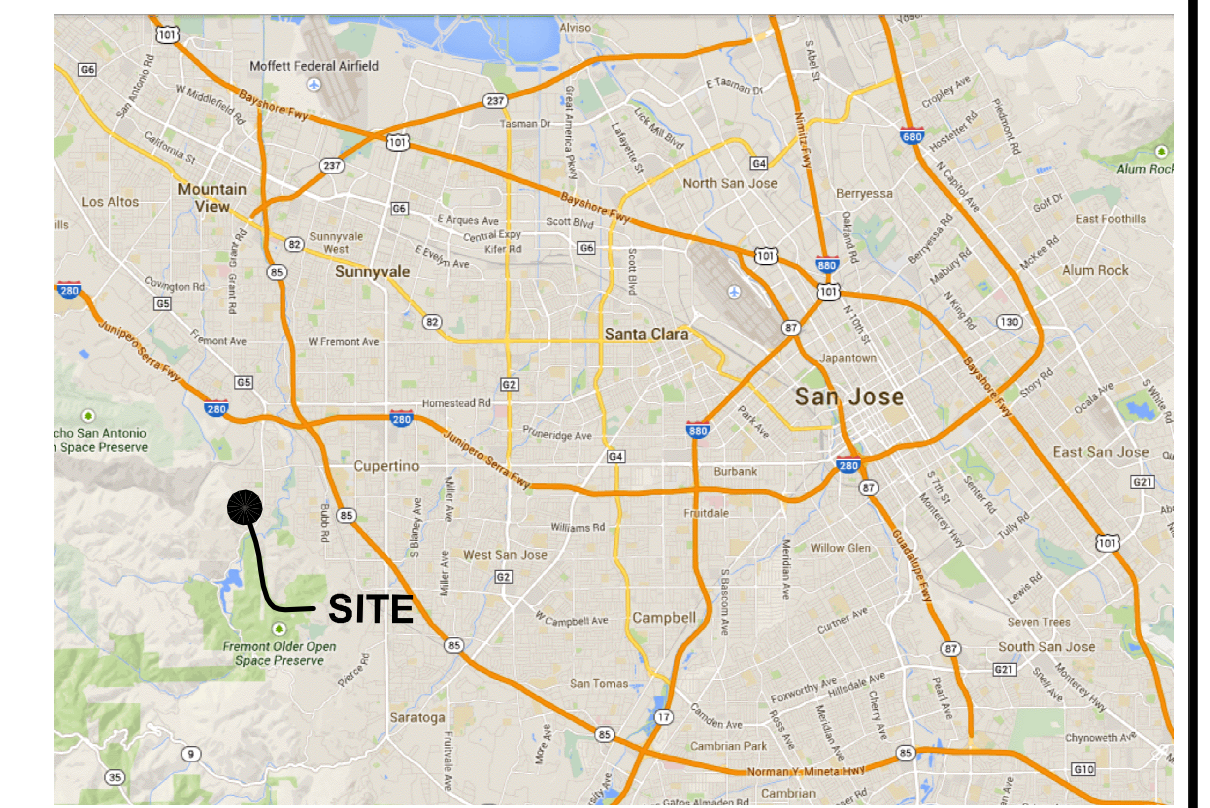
101
G6
Alviso
Moffett Federal Airfield
San Antonio Rd
W Middlefield Rd
Bayshore Fwy
237
Tasman Dr
Great America Pkwy
Lafayette St
Lick Mill Blvd
E Tasman Dr
S Abel St
Nimitz Fwy
680
Cropley Ave
Hostetter Rd
Piedmont Rd
California St
237
101
G4
North San Jose
Berryessa
N Capitol Ave
Alum Rock
Mountain View
Los Altos
G6
E Arques Ave
Scott Blvd
Central Expy
Kifer Rd
Bayshore Fwy
Oakland Rd
Berryessa Rd
Golf Dr
East Foothills
Sunnyvale West
82
Sunnyvale
E Evelyn Ave
G6
Scott Blvd
101
880
Mabury Rd
McKee Rd
Alum Rock
Grant Rd
85
101
N King Rd
280
Covington Rd
G5
Junipero Serra Fwy
82
Santa Clara
87
N 10th St
130
Fremont Ave
W Fremont Ave
Japantown
Story Rd
G5
San Jose
Ocala Ave
S White Rd
280
Homestead Rd
280
G2
Park Ave
Bayshore Fwy
cho San Antonio
n Space Preserve
Junipero Serra Fwy
Pruneridge Ave
880
Cupertino
G4
Burbank
280
East San Jose
G21
87
S 7th St
Senter Rd
85
Bubb Rd
S Blaney Ave
Miller Ave
Fruitdale
S 10th St
Monterey Hwy
Tully Rd
101
Williams Rd
West San Jose
Willow Glen
Guadalupe Fwy
Meridian Ave
S Bascom Ave
G2
SITE
W Campbell Ave
Campbell
Curtner Ave
Lewis Rd
Seven Trees
Fremont Older Open Space Preserve
85
87
South San Jose
Pierce Rd
G21
Snell Ave
Monterey Hwy
San Tomas
Foxworthy Ave
Hillsdale Ave
Saratoga
Ross Ave
Cherry Ave
Pearl Ave
17
Camden Ave
Meridian Ave
Fruitvale Ave
9
More Ave
85
Cambrian Park
85
Chynoweth Ave
35
Norman Y Mineta Hwy
G10
Cambrian
Gatos Almaden Rd